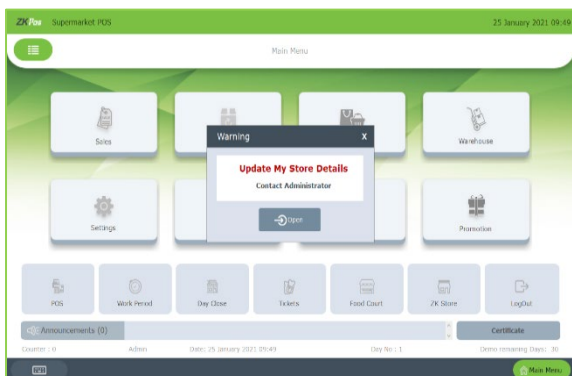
ZKPos Supermarket POS

25 January 2021 09:49

Main Menu

Sales

Warehouse

Settings

Promotion

Warning

X

Update My Store Details

Contact Administrator

Open

POS

Work Period

Day Close

Tickets

Food Court

ZK Store

LogOut

Announcements (0)

Certificate

Counter : 0

Admin

Date: 25 January 2021 09:49

Day No : 1

Demo (Remaining Days: 30

Main Menu